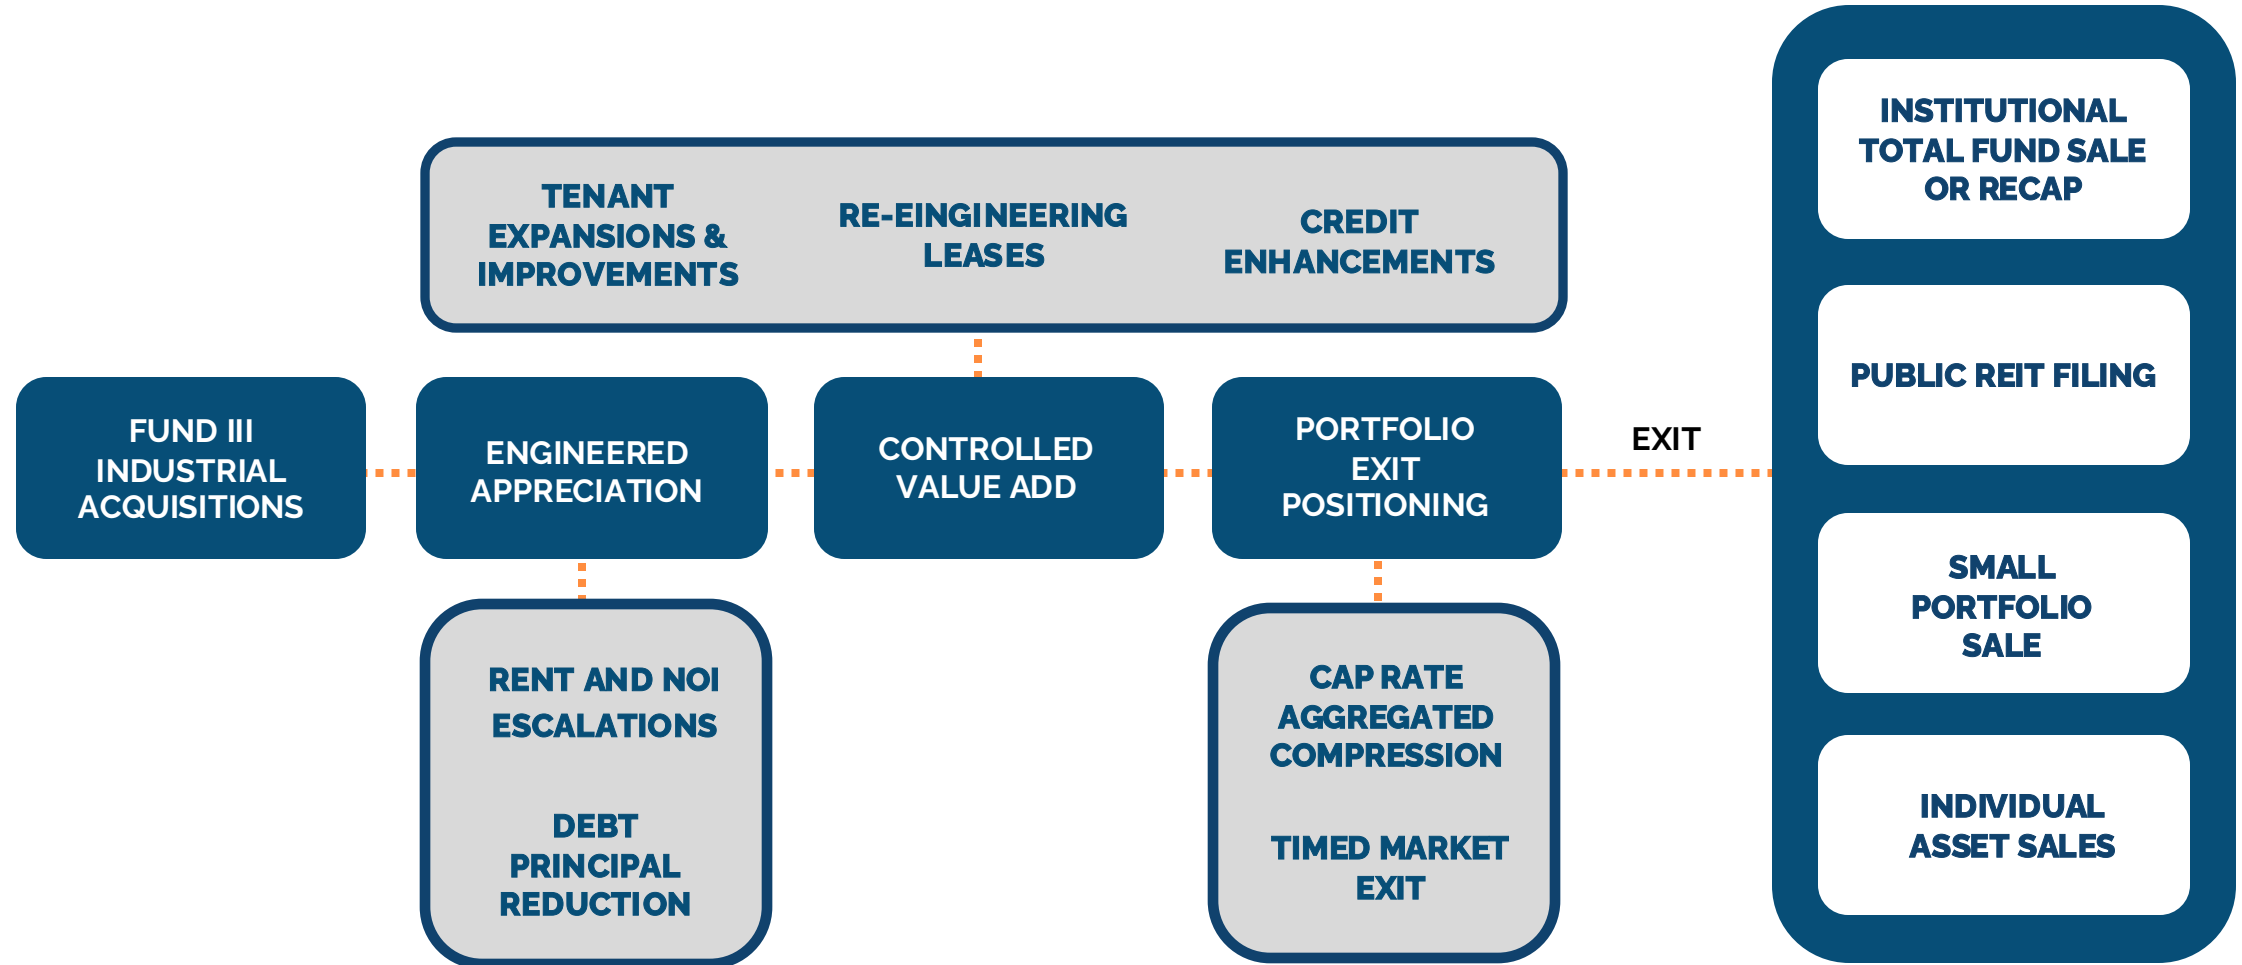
TENANT EXPANSIONS & IMPROVEMENTS

RE-EINGINEERING LEASES

CREDIT ENHANCEMENTS

FUND III INDUSTRIAL ACQUISITIONS

ENGINEERED APPRECIATION

CONTROLLED VALUE ADD

PORTFOLIO EXIT POSITIONING

EXIT

RENT AND NOI ESCALATIONS

DEBT PRINCIPAL REDUCTION

CAP RATE AGGREGATED COMPRESSION

TIMED MARKET EXIT

INSTITUTIONAL TOTAL FUND SALE OR RECAP

PUBLIC REIT FILING

SMALL PORTFOLIO SALE

INDIVIDUAL ASSET SALES